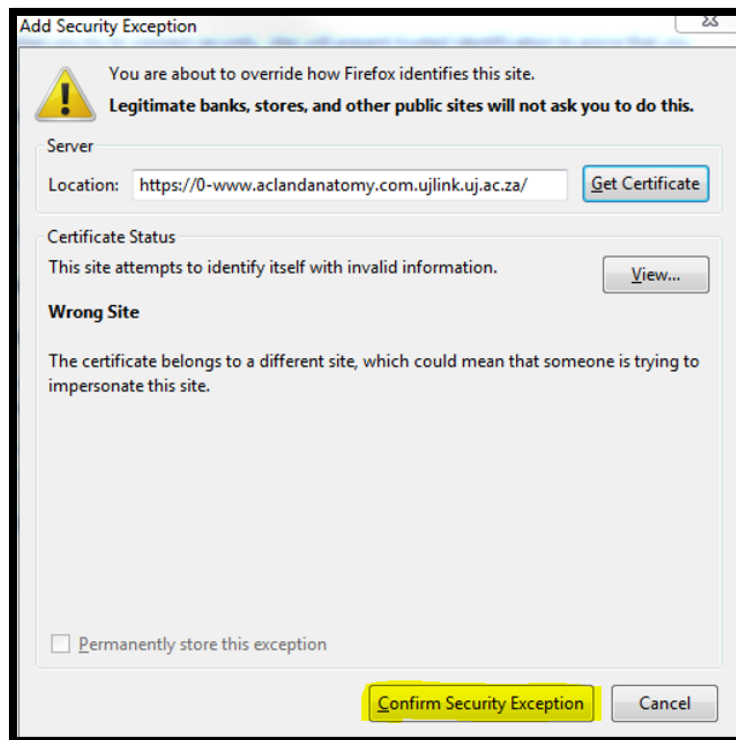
Add Security Exception

You are about to override how Firefox identifies this site.

**Legitimate banks, stores, and other public sites will not ask you to do this.**

Server

Location: https://0-www.aclandanatomy.com.ujlink.uj.ac.za/

Get Certificate

Certificate Status

This site attempts to identify itself with invalid information.

View...

**Wrong Site**

The certificate belongs to a different site, which could mean that someone is trying to impersonate this site.

Permanently store this exception

Confirm Security Exception

Cancel